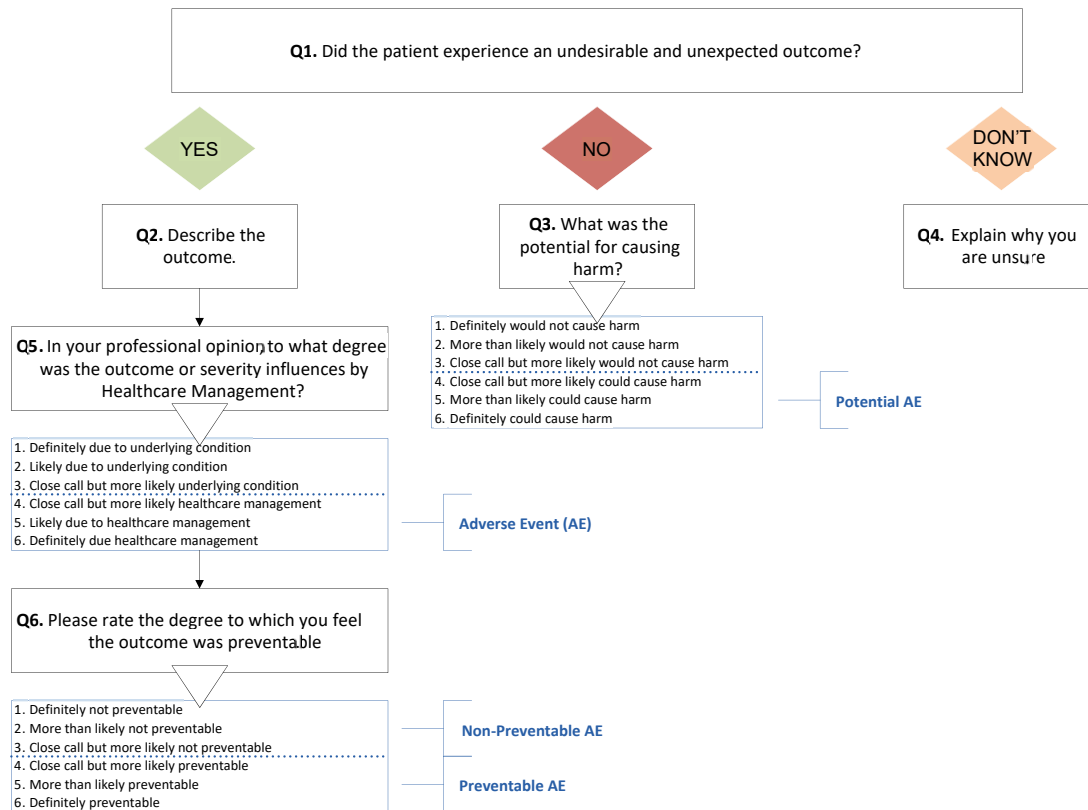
**Q1.** Did the patient experience an undesirable and unexpected outcome?

YES

NO

DON'T KNOW

**Q2.** Describe the outcome.

**Q3.** What was the potential for causing harm?

**Q4.** Explain why you are unsure

1. Definitely would not cause harm
2. More than likely would not cause harm
3. Close call but more likely would not cause harm
4. Close call but more likely could cause harm
5. More than likely could cause harm
6. Definitely could cause harm

Potential AE

**Q5.** In your professional opinion, to what degree was the outcome or severity influences by Healthcare Management?

1. Definitely due to underlying condition
2. Likely due to underlying condition
3. Close call but more likely underlying condition
4. Close call but more likely healthcare management
5. Likely due to healthcare management
6. Definitely due healthcare management

Adverse Event (AE)

**Q6.** Please rate the degree to which you feel the outcome was preventable

1. Definitely not preventable
2. More than likely not preventable
3. Close call but more likely not preventable
4. Close call but more likely preventable
5. More than likely preventable
6. Definitely preventable

Non-Preventable AE

Preventable AE